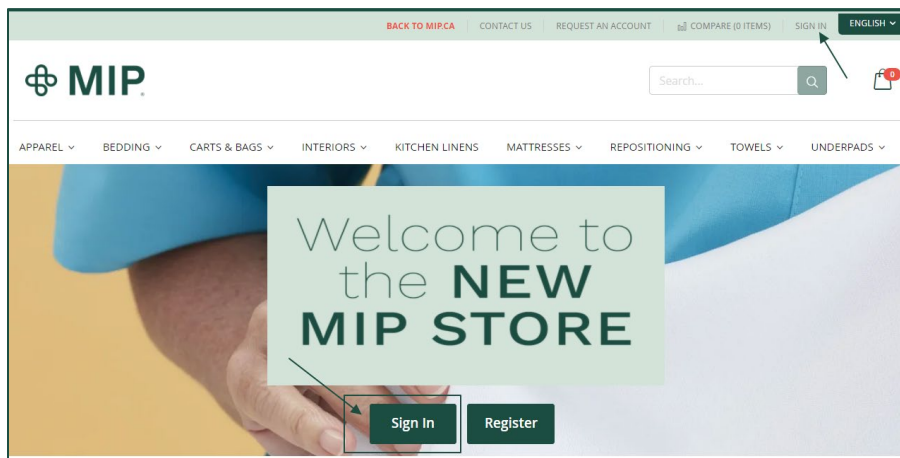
BACK TO MIP.CA | CONTACT US | REQUEST AN ACCOUNT | COMPARE (0 ITEMS) | SIGN IN | ENGLISH

MIP.

Search...

0

APPAREL | BEDDING | CARTS & BAGS | INTERIORS | KITCHEN LINENS | MATTRESSES | REPOSITIONING | TOWELS | UNDERPADS

Welcome to the NEW MIP STORE

Sign In

Register